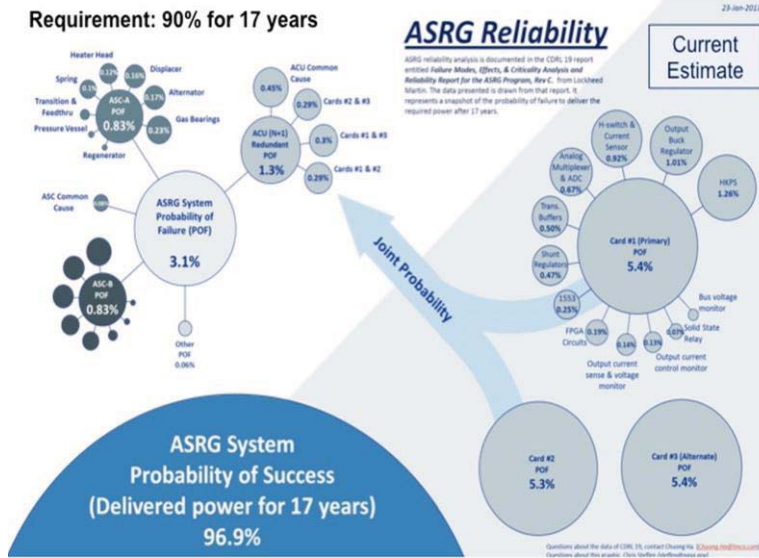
Requirement: 90% for 17 years

23-Jan-201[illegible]

ASRG Reliability

Current Estimate

ASRG reliability analysis is documented in the CDRL 19 report entitled Failure Modes, Effects, & Criticality Analysis and Reliability Report for the ASRG Program, Rev C. from Lockheed Martin. The data presented is drawn from that report. It represents a snapshot of the probability of failure to deliver the required power after 17 years.

Heater Head
0.12%
Displacer
0.16%
Spring
0.1%
Alternator
0.17%
Transition & Feedthru
ASC-A POF
0.83%
Gas Bearings
0.23%
Pressure Vessel
Regenerator

ASC Common Cause
0.00%

ACU Common Cause
0.45%
Cards #2 & #3
0.29%
ACU (N+1) Redundant POF
1.3%
Cards #1 & #3
0.3%
Cards #1 & #2
0.29%

ASRG System Probability of Failure (POF)
3.1%

ASC-B POF
0.83%

Other POF
0.06%

Joint Probability

H-switch & Current Sensor
0.92%
Output Buck Regulator
1.01%
Analog Multiplexer & ADC
0.67%
HKPS
1.26%
Trans. Buffers
0.50%
Card #1 (Primary) POF
5.4%
Shunt Regulators
0.47%
1553
0.25%
Bus voltage monitor
FPGA Circuits
0.19%
0.14%
0.13%
0.07%
Solid State Relay
Output current sense & voltage monitor
Output current control monitor

ASRG System Probability of Success (Delivered power for 17 years)
96.9%

Card #2 POF
5.3%

Card #3 (Alternate) POF
5.4%

Questions about the data of CDRL 19, contact Chuong Ha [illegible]
Questions about this graphic, Chris Steffen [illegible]